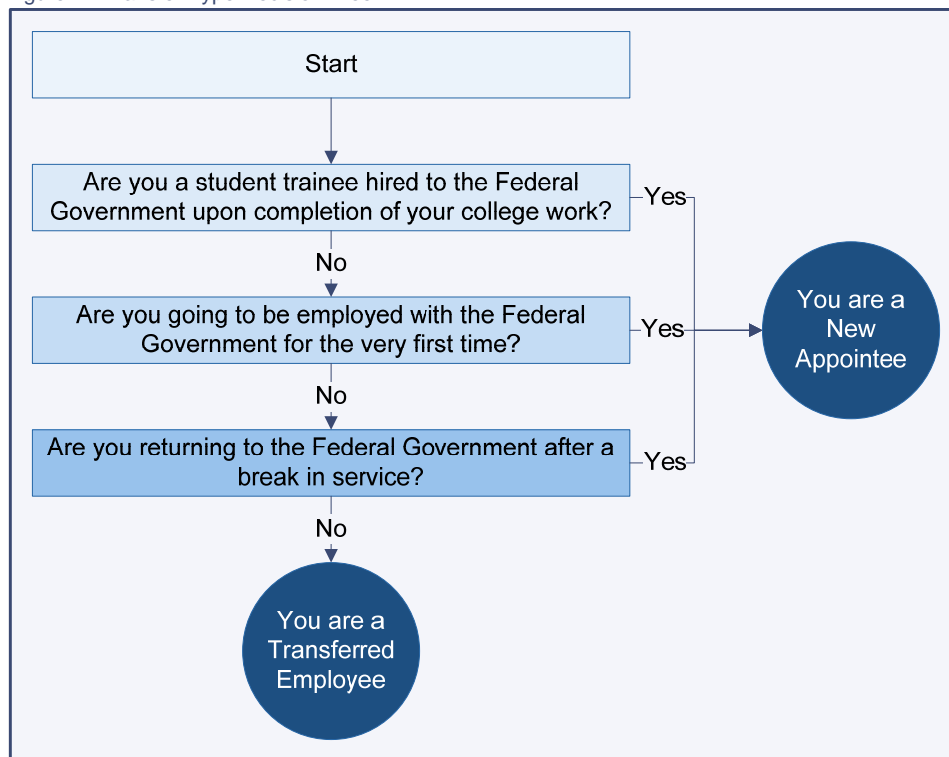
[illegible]

Start

Are you a student trainee hired to the Federal Government upon completion of your college work?

Yes

No

Are you going to be employed with the Federal Government for the very first time?

Yes

You are a New Appointee

No

Are you returning to the Federal Government after a break in service?

Yes

No

You are a Transferred Employee